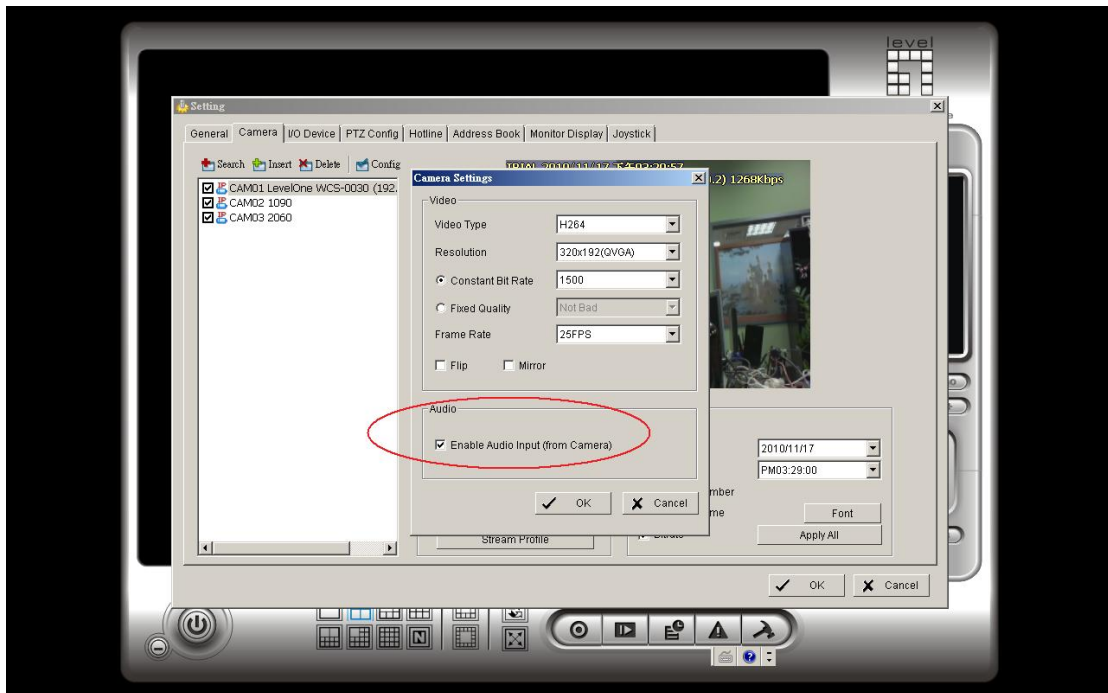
level

Setting

General | Camera | I/O Device | PTZ Config | Hotline | Address Book | Monitor Display | Joystick

Search | Insert | Delete | Config

CAM01 LevelOne WCS-0030 (192.
CAM02 1090
CAM03 2060

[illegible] 2010/11/17 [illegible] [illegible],2) 1268Kbps

Camera Settings

Video

Video Type | H264
Resolution | 320x192(QVGA)
Constant Bit Rate | 1500
Fixed Quality | Not Bad
Frame Rate | 25FPS

Flip
Mirror

Audio

Enable Audio Input (from Camera)

OK
Cancel

2010/11/17
PM03:29:00

mber
me

Font
Apply All

Stream Profile

OK
Cancel